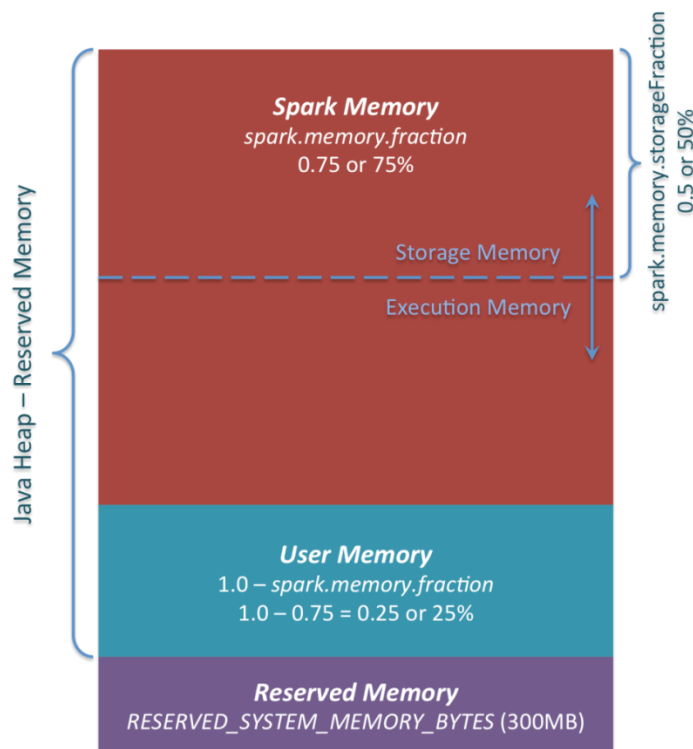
Java Heap – Reserved Memory

Spark Memory
spark.memory.fraction
0.75 or 75%

spark.memory.storageFraction
0.5 or 50%

Storage Memory

Execution Memory

User Memory
1.0 – spark.memory.fraction
1.0 – 0.75 = 0.25 or 25%

Reserved Memory
RESERVED_SYSTEM_MEMORY_BYTES (300MB)